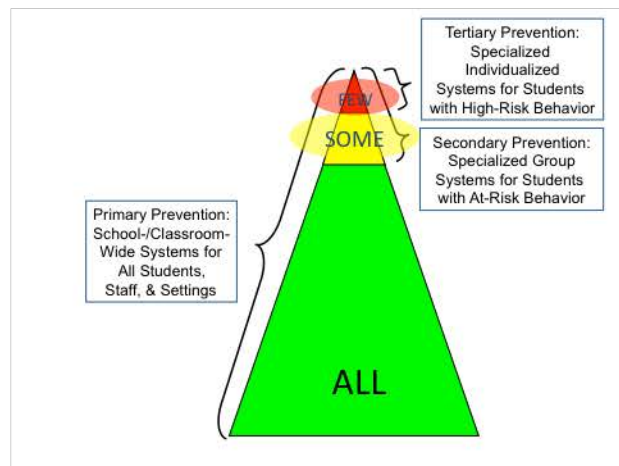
Tertiary Prevention: Specialized Individualized Systems for Students with High-Risk Behavior

FEW

SOME

Secondary Prevention: Specialized Group Systems for Students with At-Risk Behavior

Primary Prevention: School-/Classroom-Wide Systems for All Students, Staff, & Settings

ALL